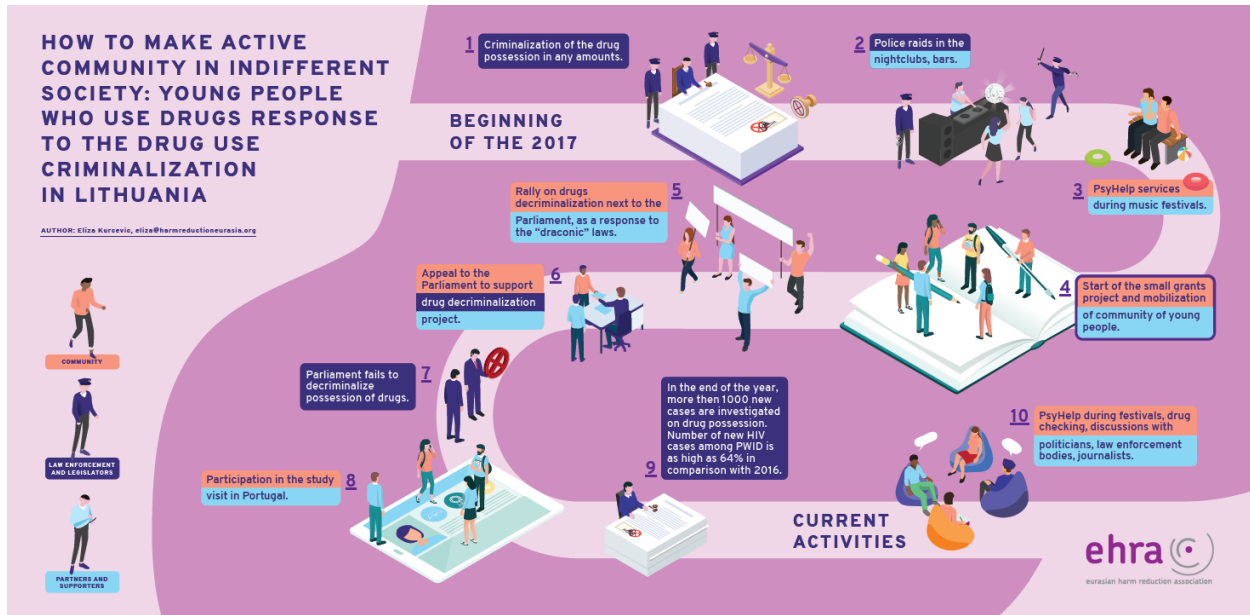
HOW TO MAKE ACTIVE COMMUNITY IN INDIFFERENT SOCIETY: YOUNG PEOPLE WHO USE DRUGS RESPONSE TO THE DRUG USE CRIMINALIZATION IN LITHUANIA

AUTHOR: Eliza Kurcevic, eliza@harmreductioneurasia.org

BEGINNING OF THE 2017

1 Criminalization of the drug possession in any amounts.

2 Police raids in the nightclubs, bars.

3 PsyHelp services during music festivals.

4 Start of the small grants project and mobilization of community of young people.

5 Rally on drugs decriminalization next to the Parliament, as a response to the "draconic" laws.

6 Appeal to the Parliament to support drug decriminalization project.

7 Parliament fails to decriminalize possession of drugs.

8 Participation in the study visit in Portugal.

9 In the end of the year, more then 1000 new cases are investigated on drug possession. Number of new HIV cases among PWID is as high as 64% in comparison with 2016.

10 PsyHelp during festivals, drug checking, discussions with politicians, law enforcement bodies, journalists.

CURRENT ACTIVITIES

COMMUNITY

LAW ENFORCEMENT AND LEGISLATORS

PARTNERS AND SUPPORTERS

ehra

eurasian harm reduction association